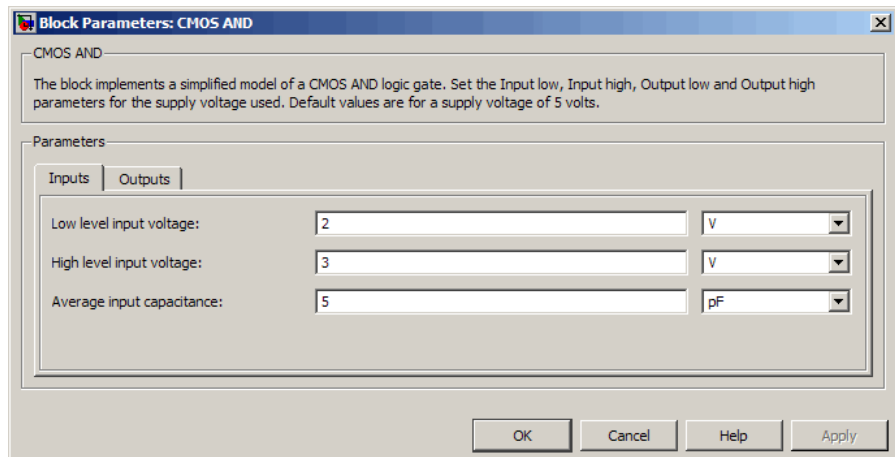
Block Parameters: CMOS AND

CMOS AND

The block implements a simplified model of a CMOS AND logic gate. Set the Input low, Input high, Output low and Output high parameters for the supply voltage used. Default values are for a supply voltage of 5 volts.

Parameters

Inputs | Outputs

Low level input voltage: 2 V

High level input voltage: 3 V

Average input capacitance: 5 pF

OK | Cancel | Help | Apply